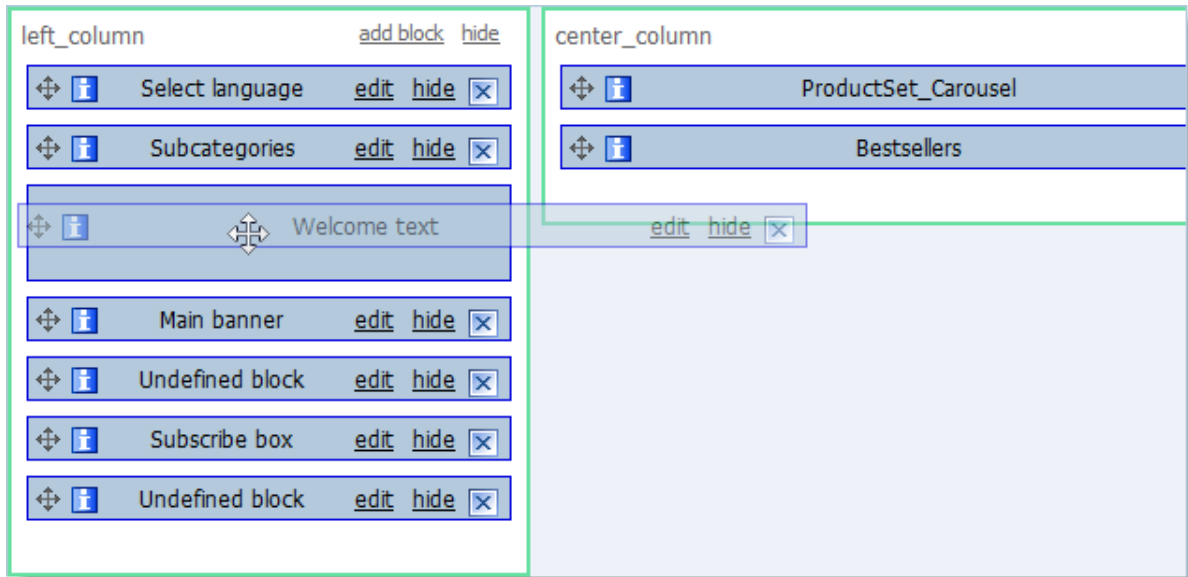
left_column add block hide

Select language edit hide

Subcategories edit hide

Welcome text edit hide

Main banner edit hide

Undefined block edit hide

Subscribe box edit hide

Undefined block edit hide

center_column

ProductSet_Carousel

Bestsellers